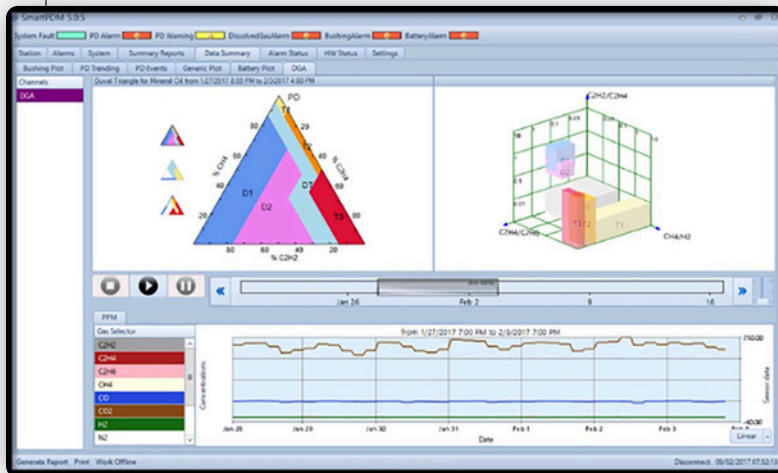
SmartPDM 5.0.5

System Fault PD Alarm PD Warning DissolvedGasAlarm BushingAlarm BatteryAlarm

Station Alarms System Summary Reports Data Summary Alarm Status HW Status Settings

Bushing Plot PD Trending PD Events Generic Plot Battery Plot DGA

Channels

DGA

Duval Triangle for Mineral Oil from 1/27/2017 8:00 PM to 2/3/2017 4:00 PM

PD

T1

T2

D1

D2

DT

T3

% CH4

% C2H4

% C2H2

80

60

40

20

80

60

40

20

80

60

40

C2H2/C2H4

CH4/H2

C2H4/C2H6

D2

T3

T2

T1

Jan 26

Feb 2

9

16

PPM

Gas Selector

C2H2

C2H4

C2H6

CH4

CO

CO2

H2

N2

from 1/27/2017 7:00 PM to 2/3/2017 7:00 PM

Concentrations

Sensor data

750.00

-40.00

Jan 28

Jan 29

Jan 30

Jan 31

Feb 1

Feb 2

Feb 3

Date

Linear

Generate Report Print Work Offline

Disconnect 09/02/2017 07:53